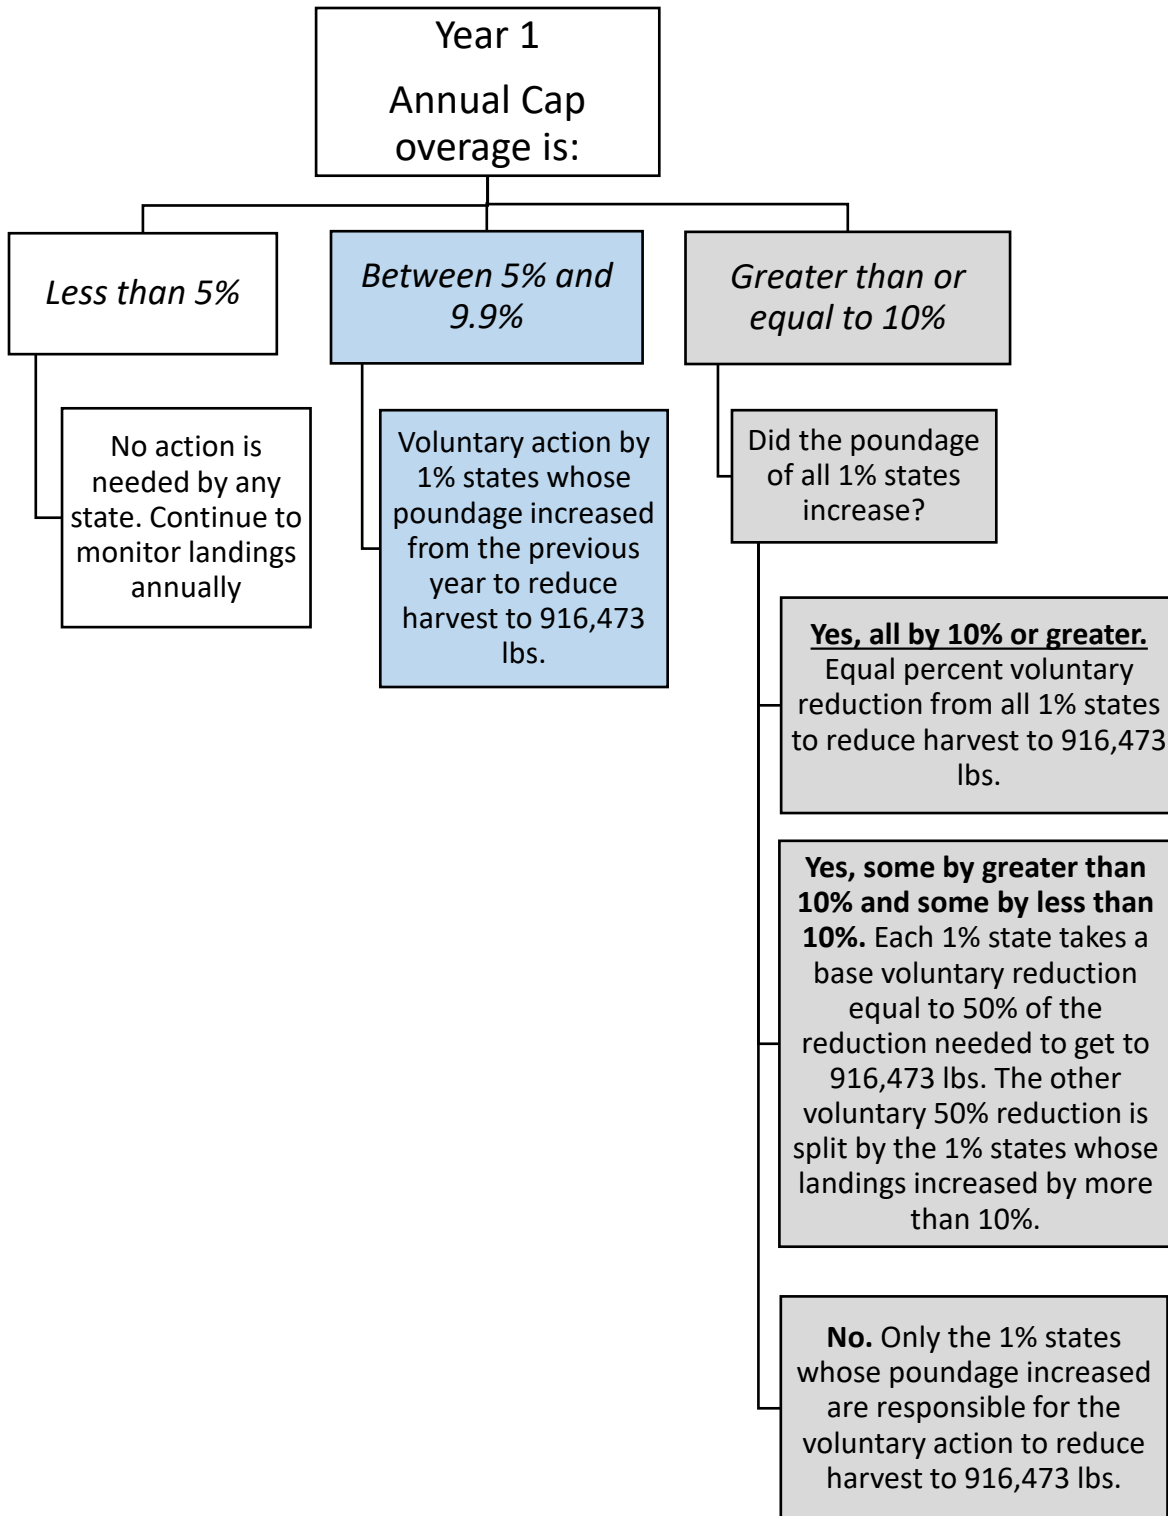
Year 1

Annual Cap overage is:

Less than 5%

No action is needed by any state. Continue to monitor landings annually

Between 5% and 9.9%

Voluntary action by 1% states whose poundage increased from the previous year to reduce harvest to 916,473 lbs.

Greater than or equal to 10%

Did the poundage of all 1% states increase?

Yes, all by 10% or greater. Equal percent voluntary reduction from all 1% states to reduce harvest to 916,473 lbs.

Yes, some by greater than 10% and some by less than 10%. Each 1% state takes a base voluntary reduction equal to 50% of the reduction needed to get to 916,473 lbs. The other voluntary 50% reduction is split by the 1% states whose landings increased by more than 10%.

No. Only the 1% states whose poundage increased are responsible for the voluntary action to reduce harvest to 916,473 lbs.